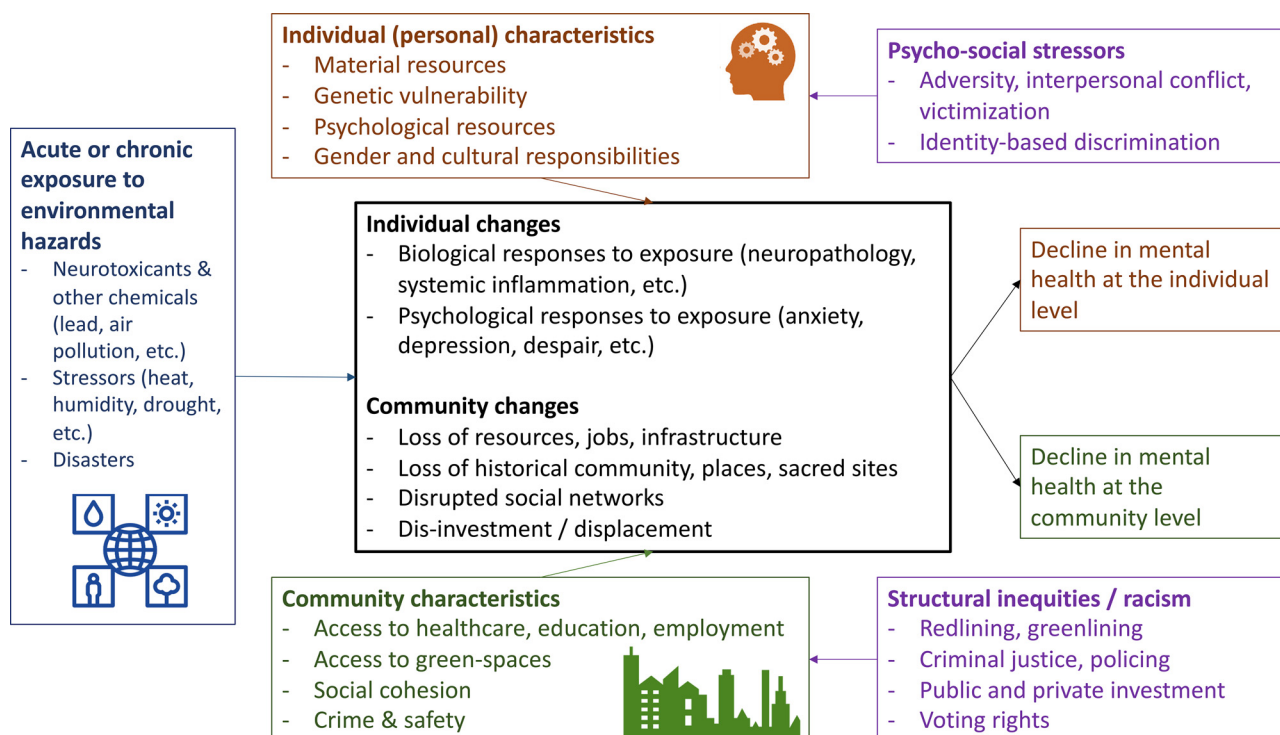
**Individual (personal) characteristics**
- Material resources
- Genetic vulnerability
- Psychological resources
- Gender and cultural responsibilities

**Psycho-social stressors**
- Adversity, interpersonal conflict, victimization
- Identity-based discrimination

**Acute or chronic exposure to environmental hazards**
- Neurotoxicants & other chemicals (lead, air pollution, etc.)
- Stressors (heat, humidity, drought, etc.)
- Disasters

**Individual changes**
- Biological responses to exposure (neuropathology, systemic inflammation, etc.)
- Psychological responses to exposure (anxiety, depression, despair, etc.)

**Community changes**
- Loss of resources, jobs, infrastructure
- Loss of historical community, places, sacred sites
- Disrupted social networks
- Dis-investment / displacement

Decline in mental health at the individual level

Decline in mental health at the community level

**Community characteristics**
- Access to healthcare, education, employment
- Access to green-spaces
- Social cohesion
- Crime & safety

**Structural inequities / racism**
- Redlining, greenlining
- Criminal justice, policing
- Public and private investment
- Voting rights